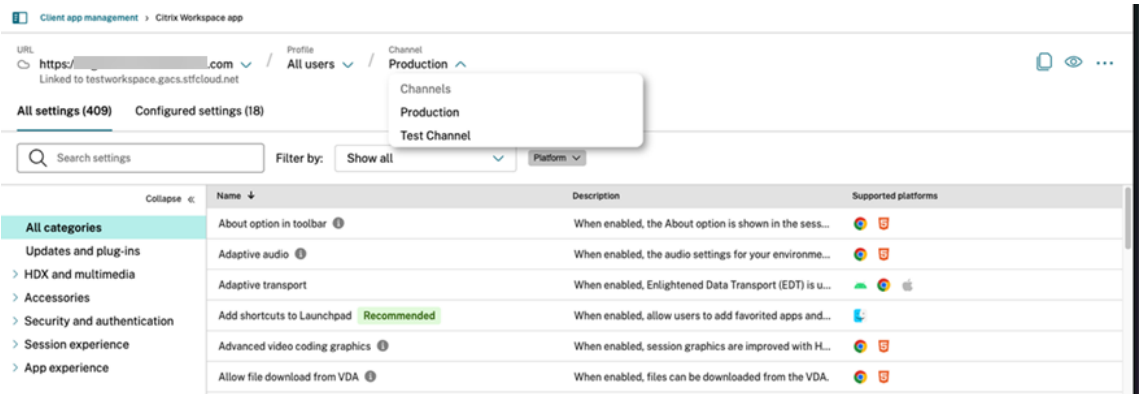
Client app management > Citrix Workspace app

URL
https://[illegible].com
Linked to testworkspace.gacs.stfcloud.net

Profile
All users

Channel
Production

Channels
Production
Test Channel

All settings (409) Configured settings (18)

Search settings

Filter by: Show all

Platform

Collapse «

All categories
Updates and plug-ins
HDX and multimedia
Accessories
Security and authentication
Session experience
App experience

| Name ↓ | Description | Supported platforms |
|---|---|---|
| About option in toolbar | When enabled, the About option is shown in the sess... | |
| Adaptive audio | When enabled, the audio settings for your environme... | |
| Adaptive transport | When enabled, Enlightened Data Transport (EDT) is u... | |
| Add shortcuts to Launchpad Recommended | When enabled, allow users to add favorited apps and... | |
| Advanced video coding graphics | When enabled, session graphics are improved with H... | |
| Allow file download from VDA | When enabled, files can be downloaded from the VDA. | |